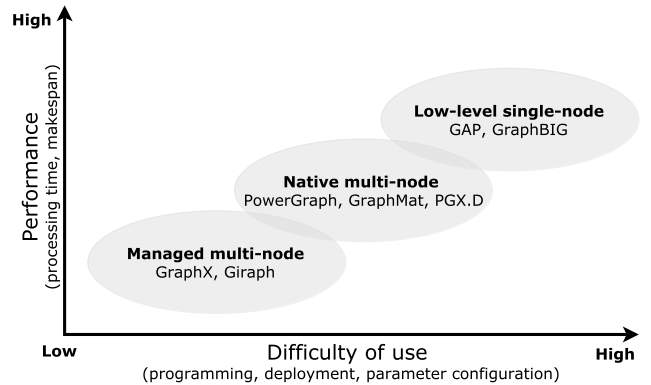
High

Performance
(processing time, makespan)

Low-level single-node
GAP, GraphBIG

Native multi-node
PowerGraph, GraphMat, PGX.D

Managed multi-node
GraphX, Giraph

Low

Difficulty of use
(programming, deployment, parameter configuration)

High